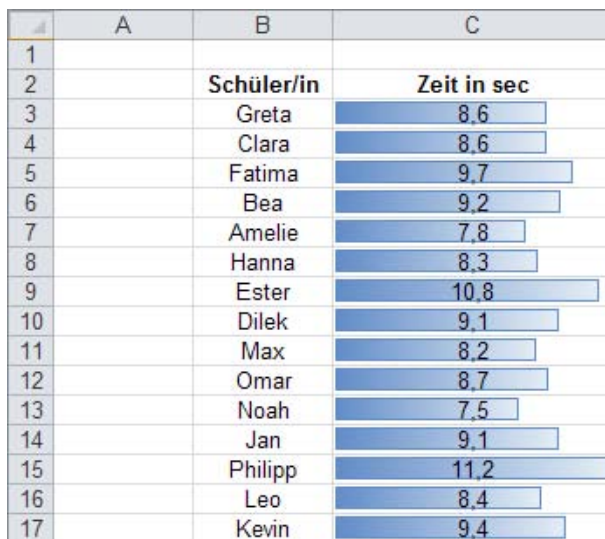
| | A | B | C |
|---|---|---|---|
| 1 | | | |
| 2 | | Schüler/in | Zeit in sec |
| 3 | | Greta | 8,6 |
| 4 | | Clara | 8,6 |
| 5 | | Fatima | 9,7 |
| 6 | | Bea | 9,2 |
| 7 | | Amelie | 7,8 |
| 8 | | Hanna | 8,3 |
| 9 | | Ester | 10,8 |
| 10 | | Dilek | 9,1 |
| 11 | | Max | 8,2 |
| 12 | | Omar | 8,7 |
| 13 | | Noah | 7,5 |
| 14 | | Jan | 9,1 |
| 15 | | Philipp | 11,2 |
| 16 | | Leo | 8,4 |
| 17 | | Kevin | 9,4 |